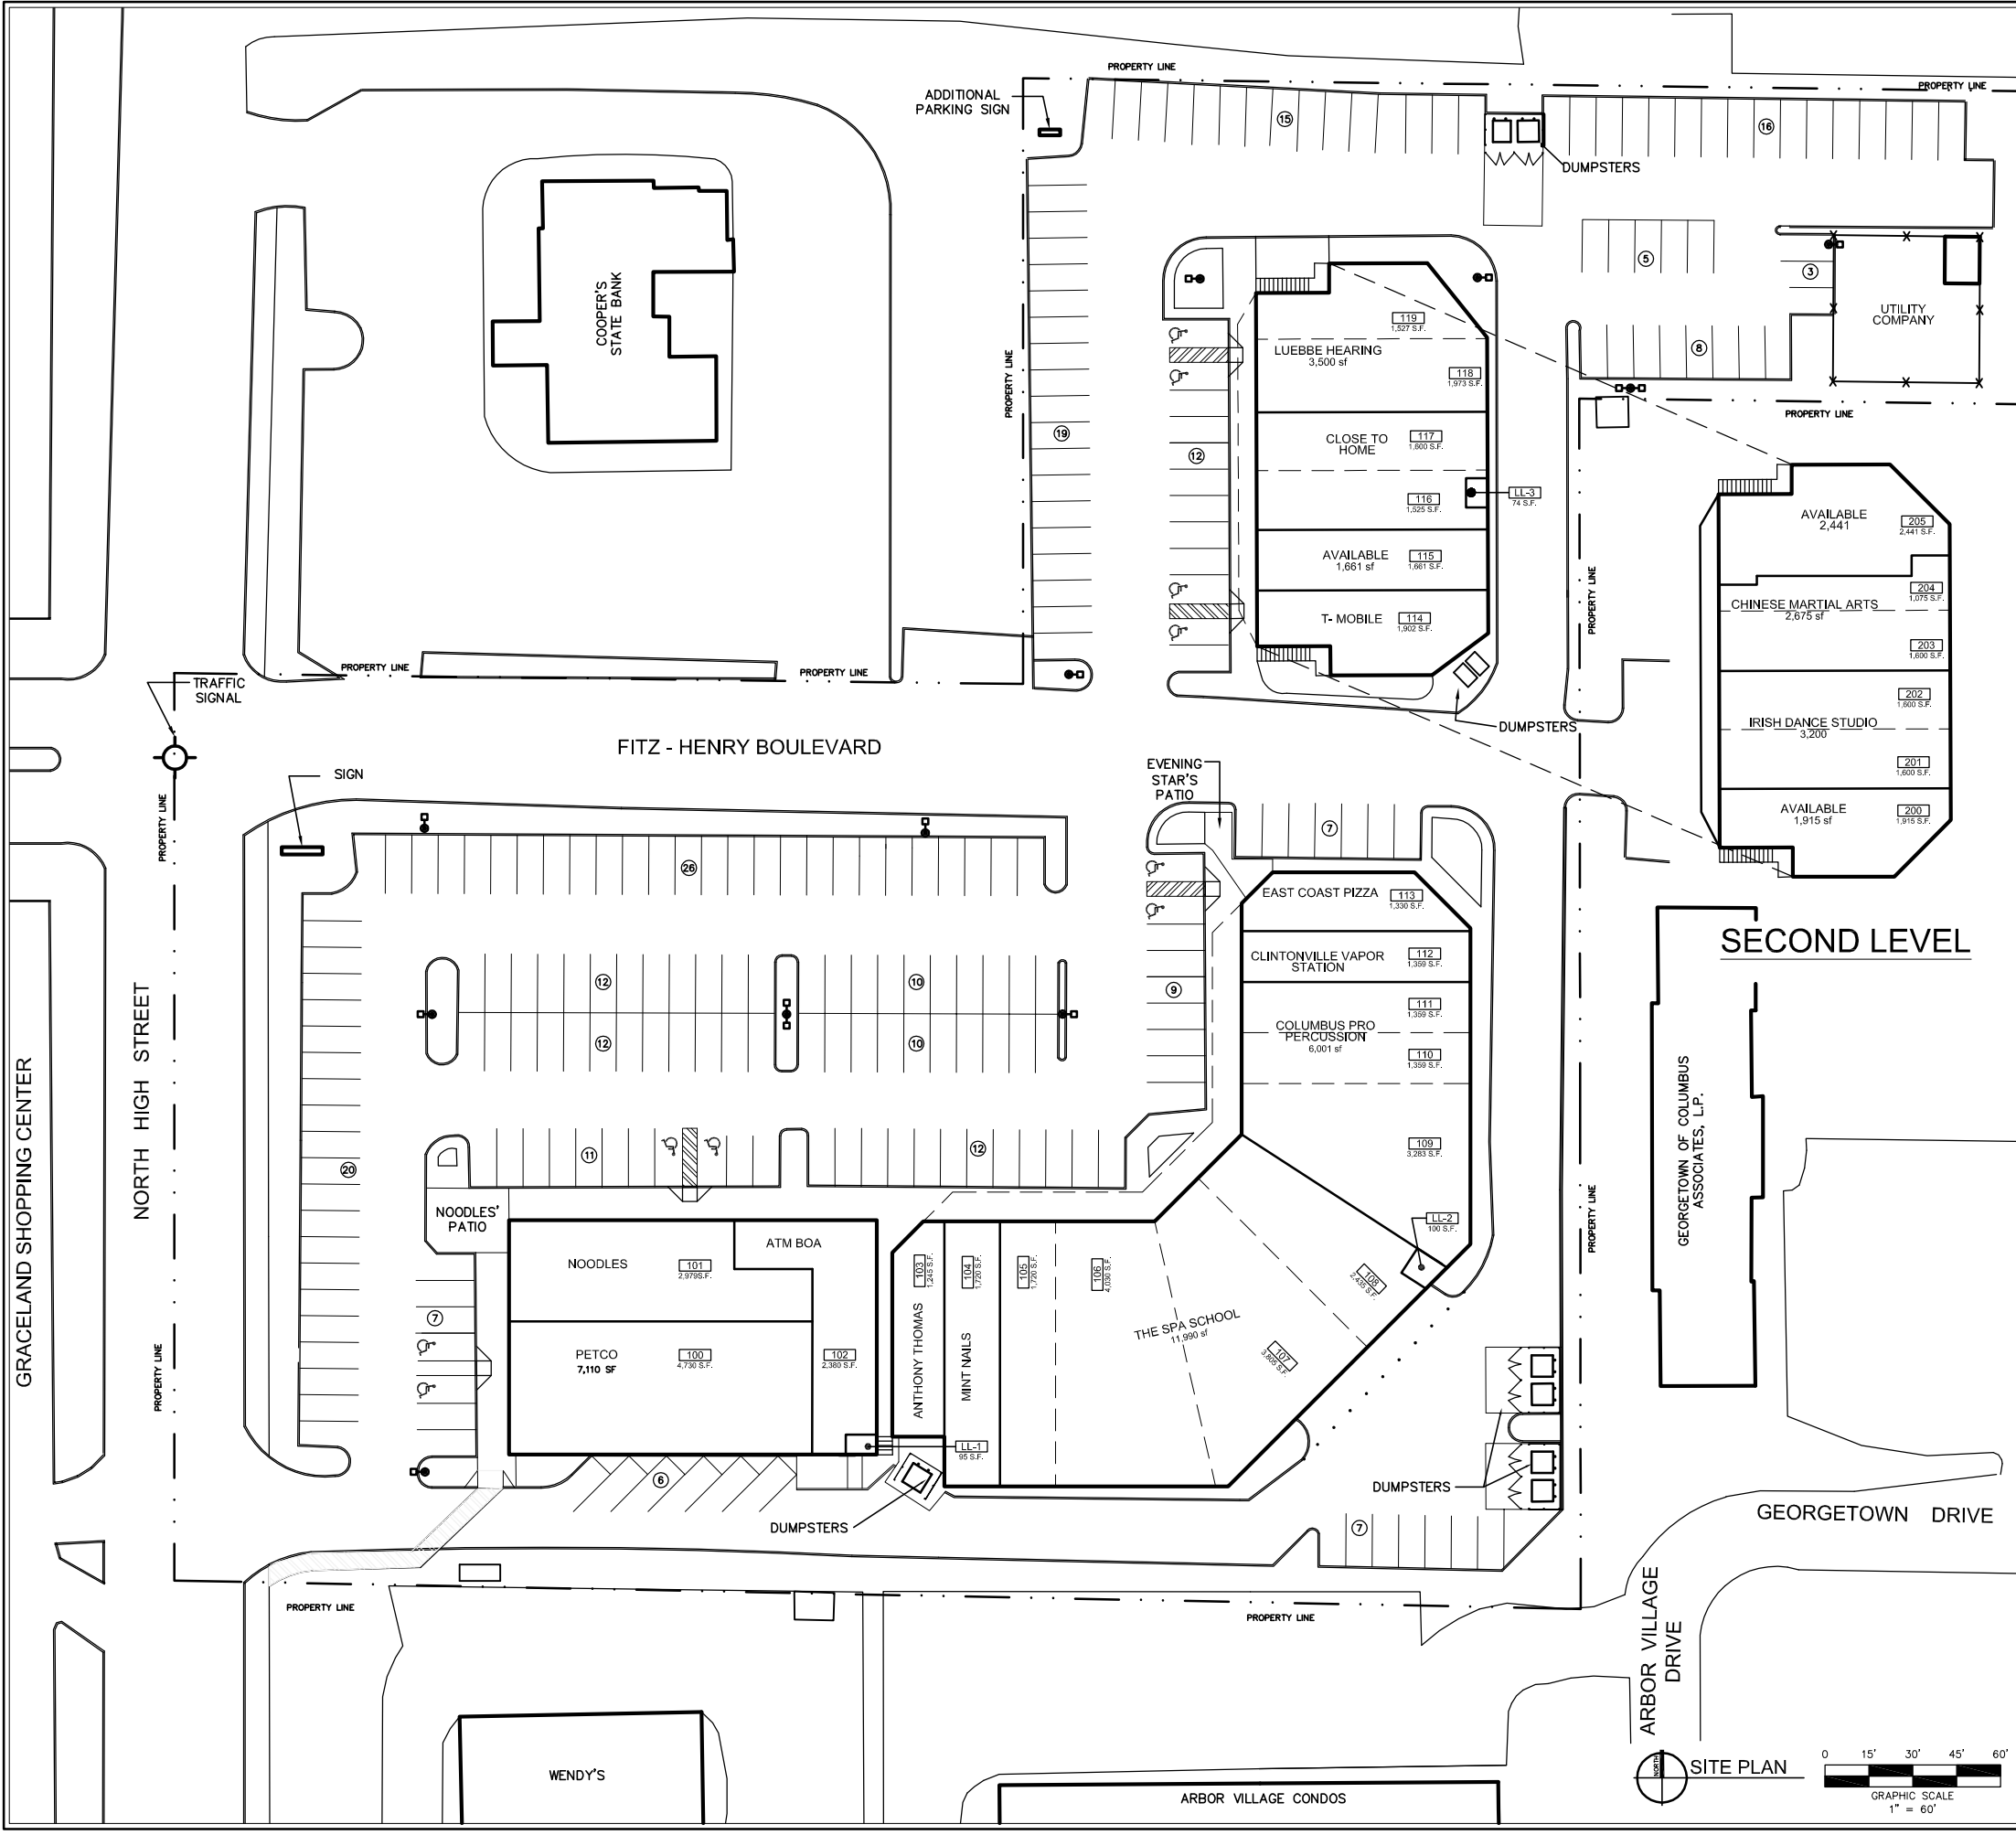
PROPERTY LINE
ADDITIONAL PARKING SIGN
15
DUMPSTERS
PROPERTY LINE
16
COOPER'S STATE BANK
5
3
UTILITY COMPANY
8
PROPERTY LINE
119
1,527 S.F.
LUEBBE HEARING
3,500 sf
118
1,973 S.F.
CLOSE TO HOME
117
1,600 S.F.
116
1,325 S.F.
LL-3
74 S.F.
AVAILABLE
1,661 sf
115
1,661 S.F.
T- MOBILE
114
1,902 S.F.
19
12
PROPERTY LINE
PROPERTY LINE
PROPERTY LINE
PROPERTY LINE
DUMPSTERS
AVAILABLE
2,441
205
2,441 S.F.
204
1,075 S.F.
CHINESE MARTIAL ARTS
2,675 sf
203
1,600 S.F.
202
1,600 S.F.
IRISH DANCE STUDIO
3,200
201
1,600 S.F.
AVAILABLE
1,915 sf
200
1,915 S.F.
TRAFFIC SIGNAL
FITZ - HENRY BOULEVARD
SIGN
EVENING STAR'S PATIO
7
PROPERTY LINE
26
EAST COAST PIZZA
113
1,330 S.F.
CLINTONVILLE VAPOR STATION
112
1,359 S.F.
SECOND LEVEL
12
10
9
111
1,359 S.F.
COLUMBUS PRO PERCUSSION
6,001 sf
110
1,359 S.F.
12
10
NORTH HIGH STREET
GRACELAND SHOPPING CENTER
20
11
12
109
3,283 S.F.
GEORGETOWN OF COLUMBUS ASSOCIATES, L.P.
NOODLES' PATIO
NOODLES
101
2,979S.F.
ATM BOA
103
1,245 S.F.
104
1,720 S.F.
105
1,720 S.F.
106
4,036 S.F.
LL-2
100 S.F.
108
2,430 S.F.
PROPERTY LINE
7
PETCO
7,110 SF
100
4,730 S.F.
102
2,380 S.F.
ANTHONY THOMAS
MINT NAILS
THE SPA SCHOOL
11,990 sf
107
3,805 S.F.
PROPERTY LINE
LL-1
95 S.F.
6
DUMPSTERS
DUMPSTERS
GEORGETOWN DRIVE
7
PROPERTY LINE
PROPERTY LINE
ARBOR VILLAGE DRIVE
WENDY'S
ARBOR VILLAGE CONDOS
NORTH
SITE PLAN
0 15' 30' 45' 60'
GRAPHIC SCALE
1" = 60'